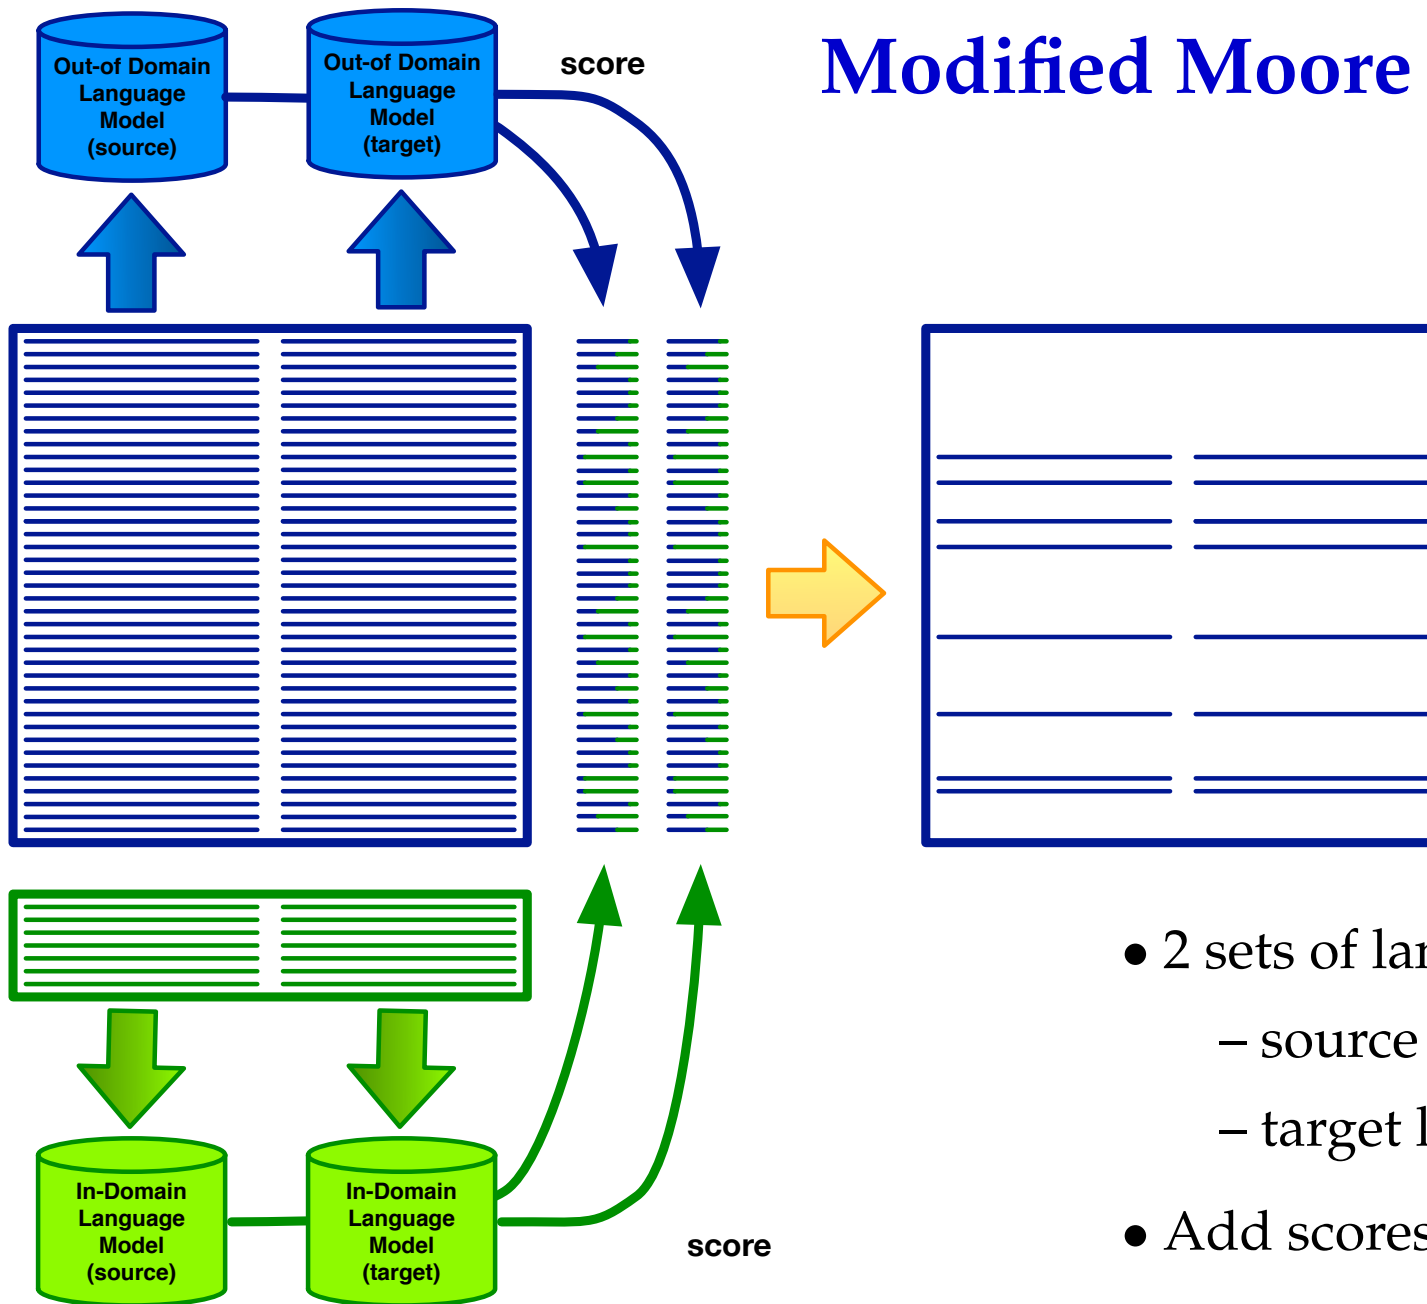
Out-of Domain Language Model (source)

Out-of Domain Language Model (target)

score

Modified Moore

In-Domain Language Model (source)

In-Domain Language Model (target)

score

• 2 sets of la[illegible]

– source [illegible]

– target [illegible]

• Add scores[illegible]